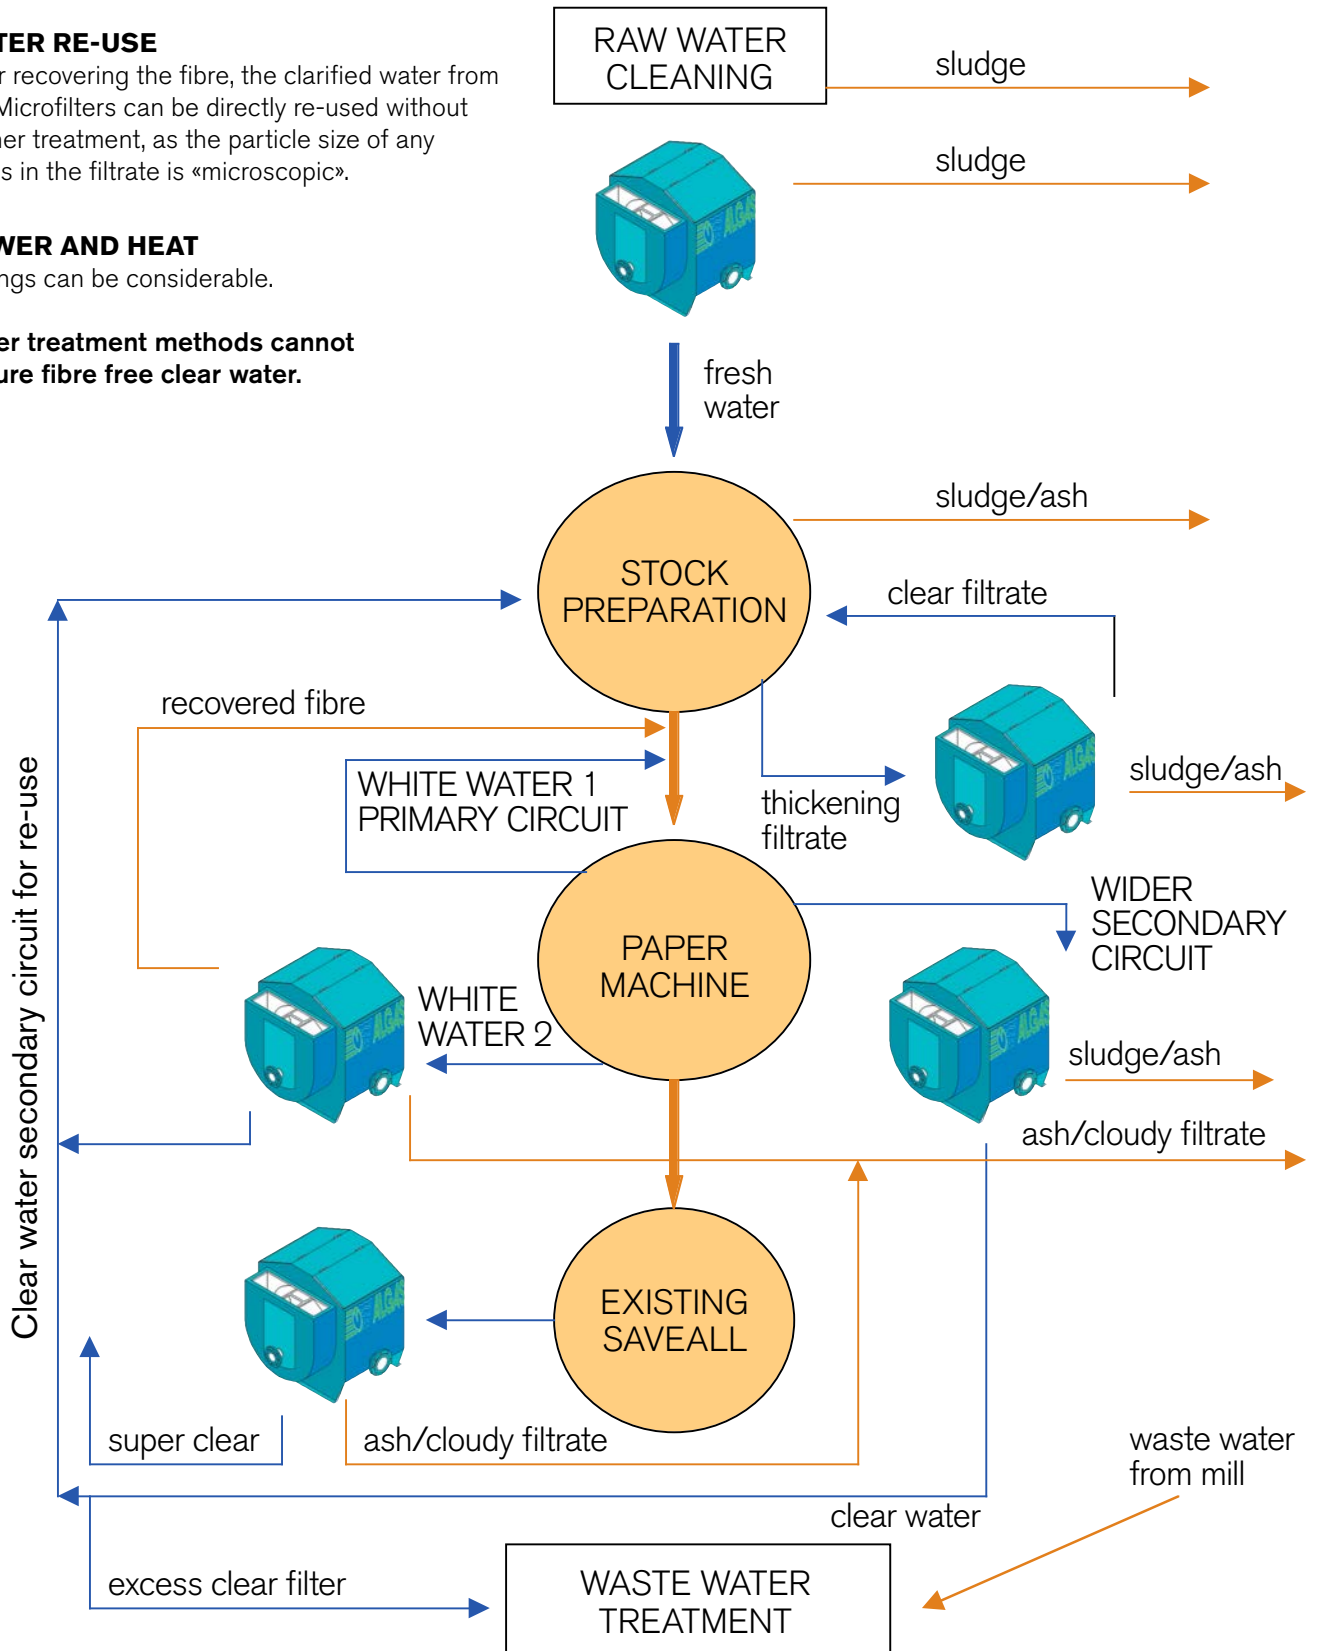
TER RE-USE
r recovering the fibre, the clarified water from Microfilters can be directly re-used without her treatment, as the particle size of any s in the filtrate is «microscopic».

WER AND HEAT
ngs can be considerable.

er treatment methods cannot ure fibre free clear water.

RAW WATER CLEANING

sludge

sludge

fresh water

sludge/ash

STOCK PREPARATION

clear filtrate

recovered fibre

WHITE WATER 1 PRIMARY CIRCUIT

thickening filtrate

sludge/ash

WIDER SECONDARY CIRCUIT

PAPER MACHINE

WHITE WATER 2

sludge/ash

ash/cloudy filtrate

Clear water secondary circuit for re-use

EXISTING SAVEALL

super clear

ash/cloudy filtrate

waste water from mill

clear water

excess clear filter

WASTE WATER TREATMENT